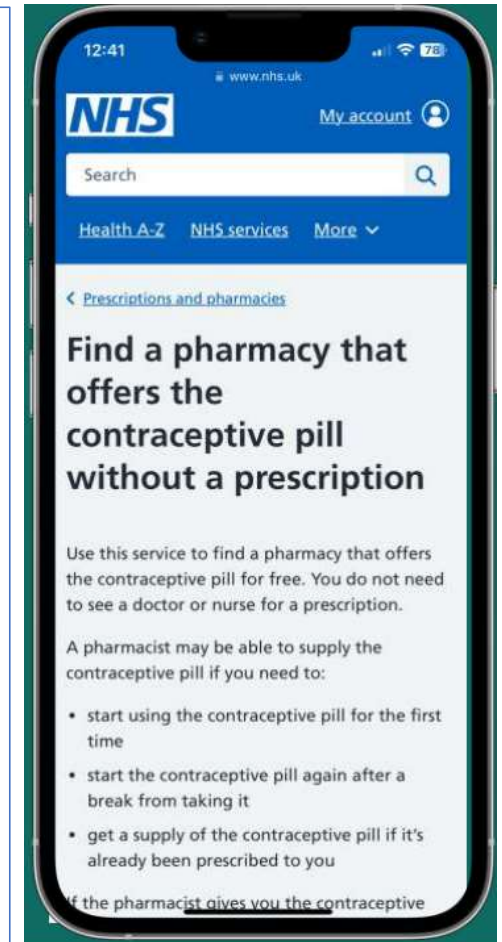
12:41

78

www.nhs.uk

NHS

My account

Search

Health A-Z NHS services More

< Prescriptions and pharmacies

Find a pharmacy that offers the contraceptive pill without a prescription

Use this service to find a pharmacy that offers the contraceptive pill for free. You do not need to see a doctor or nurse for a prescription.

A pharmacist may be able to supply the contraceptive pill if you need to:

- start using the contraceptive pill for the first time
- start the contraceptive pill again after a break from taking it
- get a supply of the contraceptive pill if it's already been prescribed to you

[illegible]f the pharmacist gives you the contraceptive